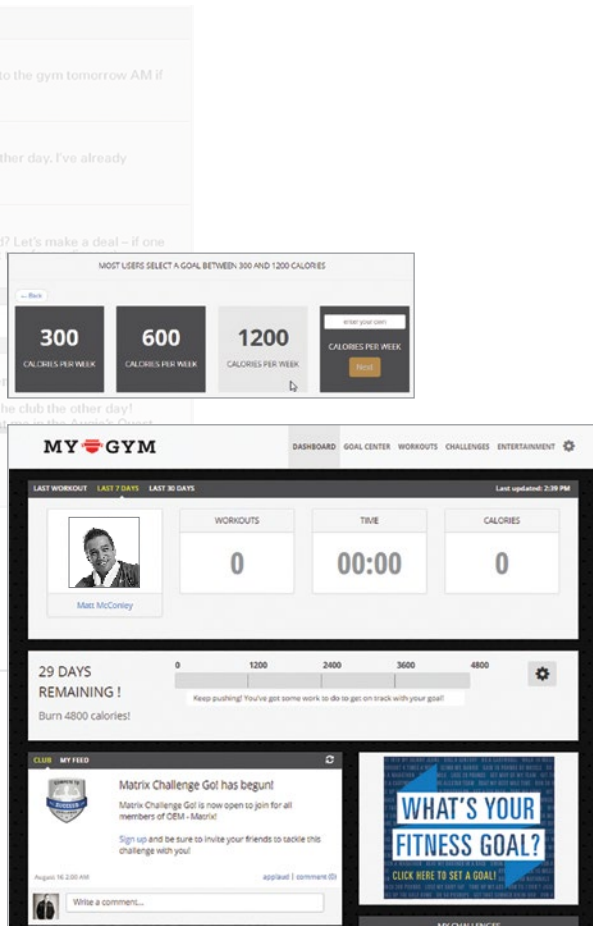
to the gym tomorrow AM if

ther day. I've already

d? Let's make a deal – if one

MOST USERS SELECT A GOAL BETWEEN 300 AND 1200 CALORIES

← Back

300
CALORIES PER WEEK

600
CALORIES PER WEEK

1200
CALORIES PER WEEK

enter your own
CALORIES PER WEEK
Next

he club the other day!

MY GYM

DASHBOARD GOAL CENTER WORKOUTS CHALLENGES ENTERTAINMENT

LAST WORKOUT LAST 7 DAYS LAST 30 DAYS

Last updated: 2:39 PM

Matt McConley

WORKOUTS
0

TIME
00:00

CALORIES
0

29 DAYS REMAINING !
Burn 4800 calories!

0 1200 2400 3600 4800

Keep pushing! You've got some work to do to get on track with your goal!

CLUB MY FEED

Matrix Challenge Go! has begun!

Matrix Challenge Go! is now open to join for all members of OEM - Matrix!

Sign up and be sure to invite your friends to tackle this challenge with you!

August 16 2:00 AM

applaud | comment (0)

Write a comment...

WHAT'S YOUR FITNESS GOAL?
CLICK HERE TO SET A GOAL!

MY CHALLENGES